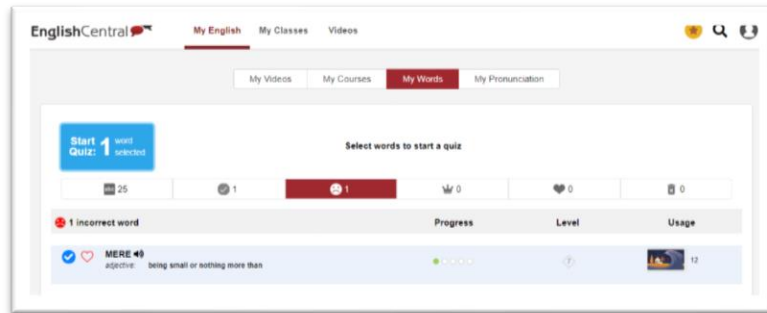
EnglishCentral

My English My Classes Videos

My Videos My Courses My Words My Pronunciation

Start Quiz: 1 word selected

Select words to start a quiz

25 1 1 0 0 0

1 incorrect word

Progress

Level

Usage

MERE
adjective: being small or nothing more than

?

12